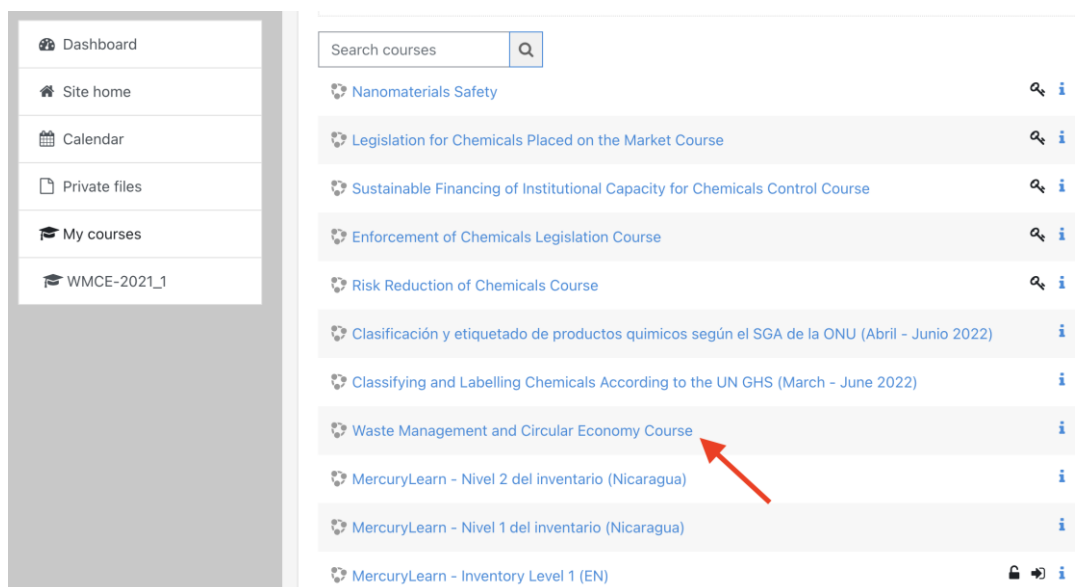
Dashboard

Site home

Calendar

Private files

My courses

WMCE-2021_1

Search courses

Nanomaterials Safety

Legislation for Chemicals Placed on the Market Course

Sustainable Financing of Institutional Capacity for Chemicals Control Course

Enforcement of Chemicals Legislation Course

Risk Reduction of Chemicals Course

Clasificación y etiquetado de productos quimicos según el SGA de la ONU (Abril - Junio 2022)

Classifying and Labelling Chemicals According to the UN GHS (March - June 2022)

Waste Management and Circular Economy Course

MercuryLearn - Nivel 2 del inventario (Nicaragua)

MercuryLearn - Nivel 1 del inventario (Nicaragua)

MercuryLearn - Inventory Level 1 (EN)